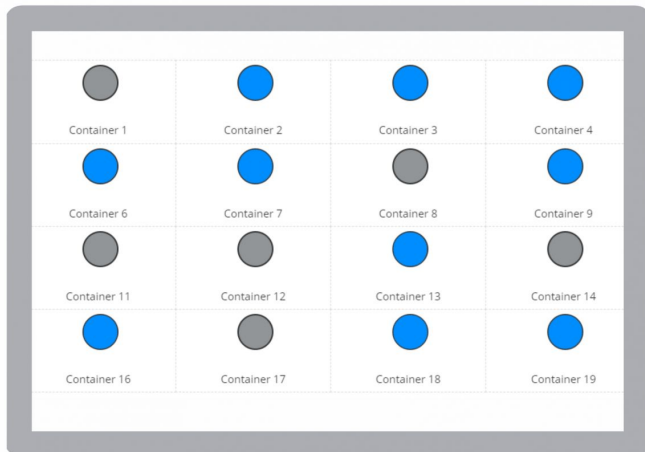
| Container 1 | Container 2 | Container 3 | Container 4 |
|---|---|---|---|
| Container 6 | Container 7 | Container 8 | Container 9 |
| Container 11 | Container 12 | Container 13 | Container 14 |
| Container 16 | Container 17 | Container 18 | Container 19 |